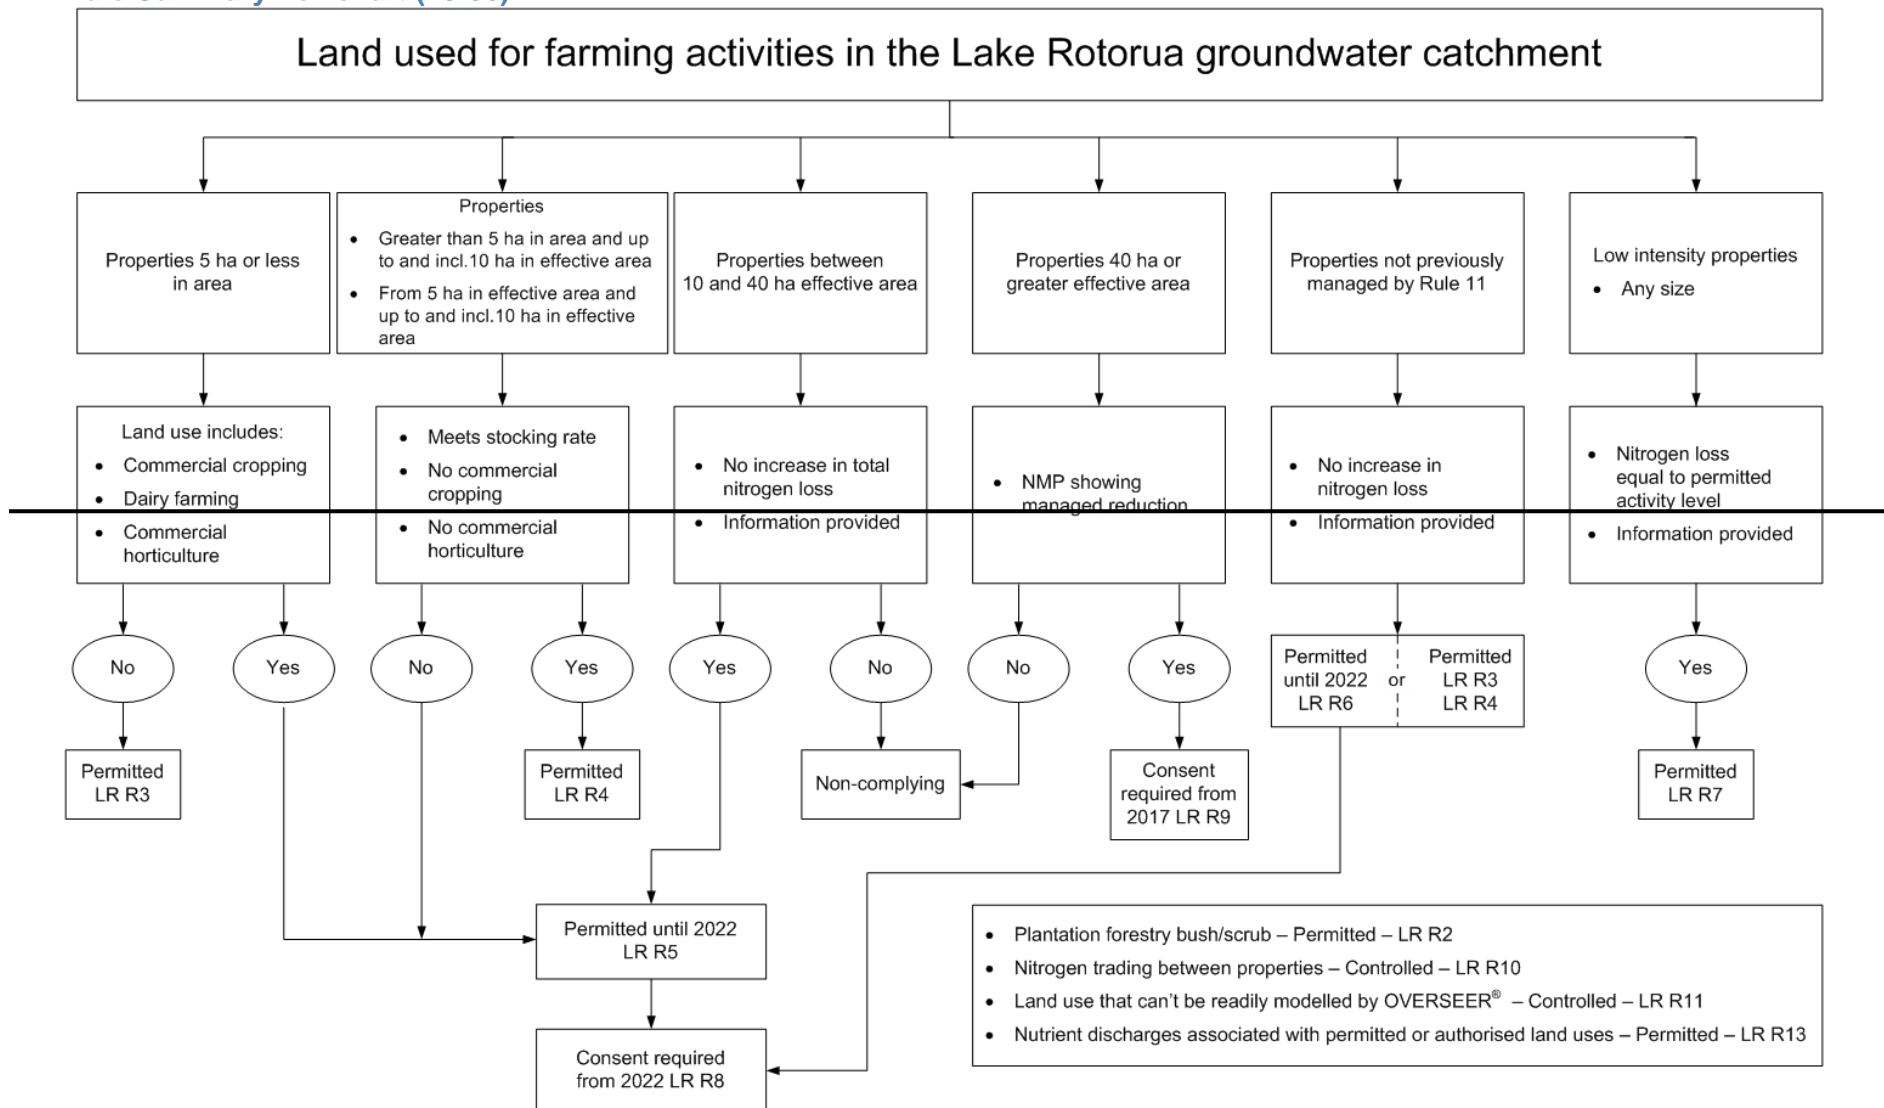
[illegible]

Land used for farming activities in the Lake Rotorua groundwater catchment

Properties 5 ha or less in area

Properties
- Greater than 5 ha in area and up to and incl.10 ha in effective area
- From 5 ha in effective area and up to and incl.10 ha in effective area

Properties between 10 and 40 ha effective area

Properties 40 ha or greater effective area

Properties not previously managed by Rule 11

Low intensity properties
- Any size

Land use includes:
- Commercial cropping
- Dairy farming
- Commercial horticulture

- Meets stocking rate
- No commercial cropping
- No commercial horticulture

- No increase in total nitrogen loss
- Information provided

- NMP showing managed reduction

- No increase in nitrogen loss
- Information provided

- Nitrogen loss equal to permitted activity level
- Information provided

No

Yes

No

Yes

Yes

No

No

Yes

Permitted until 2022 LR R6

or

Permitted LR R3 LR R4

Yes

Permitted LR R3

Permitted LR R4

Non-complying

Consent required from 2017 LR R9

Permitted LR R7

Permitted until 2022 LR R5

Consent required from 2022 LR R8

- Plantation forestry bush/scrub – Permitted – LR R2
- Nitrogen trading between properties – Controlled – LR R10
- Land use that can't be readily modelled by OVERSEER® – Controlled – LR R11
- Nutrient discharges associated with permitted or authorised land uses – Permitted – LR R13